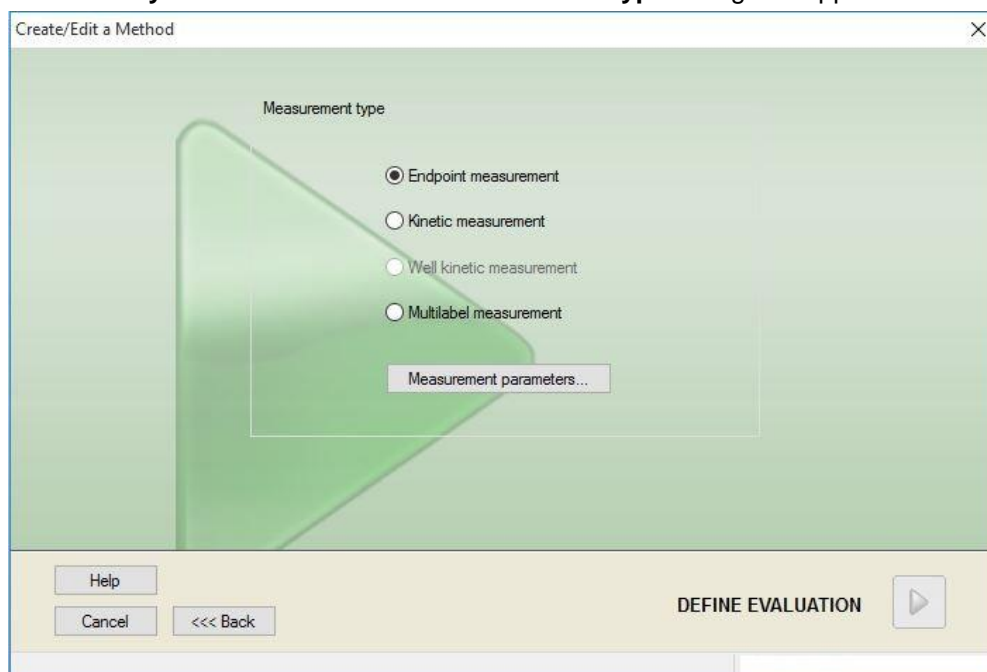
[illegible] type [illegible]

Create/Edit a Method

×

Measurement type

Endpoint measurement

Kinetic measurement

Well kinetic measurement

Multilabel measurement

Measurement parameters...

Help

Cancel

<<< Back

DEFINE EVALUATION